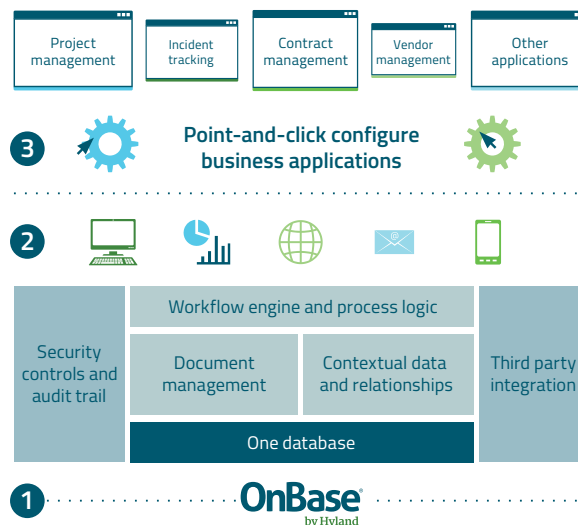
Project management

Incident tracking

Contract management

Vendor management

Other applications

3

Point-and-click configure business applications

2

Security controls and audit trail

Workflow engine and process logic

Document management

Contextual data and relationships

Third party integration

One database

1

OnBase
by Hyland